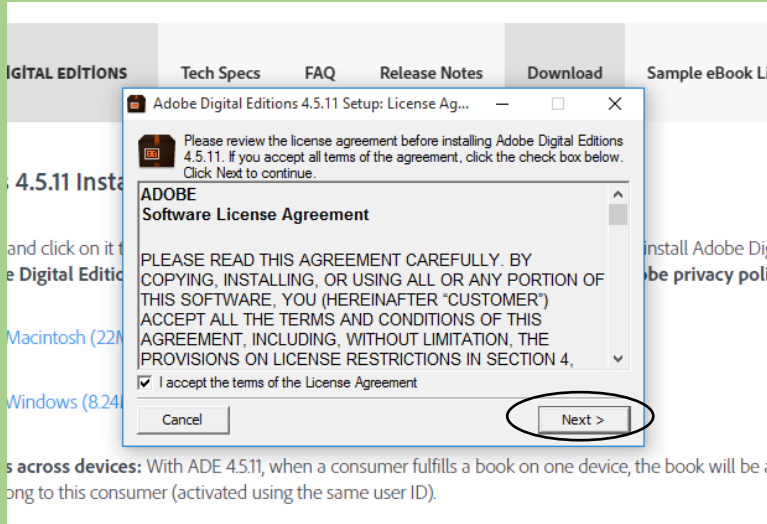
IGITAL EDITIONS Tech Specs FAQ Release Notes Download Sample eBook Li

s 4.5.11 Insta

and click on it t
e Digital Editio

install Adobe Di
be privacy poli

Macintosh (22M

Windows (8.24

s across devices: With ADE 4.5.11, when a consumer fulfills a book on one device, the book will be a
ong to this consumer (activated using the same user ID).

Adobe Digital Editions 4.5.11 Setup: License Ag...

Please review the license agreement before installing Adobe Digital Editions 4.5.11. If you accept all terms of the agreement, click the check box below. Click Next to continue.

ADOBE
Software License Agreement

PLEASE READ THIS AGREEMENT CAREFULLY. BY COPYING, INSTALLING, OR USING ALL OR ANY PORTION OF THIS SOFTWARE, YOU (HEREINAFTER "CUSTOMER") ACCEPT ALL THE TERMS AND CONDITIONS OF THIS AGREEMENT, INCLUDING, WITHOUT LIMITATION, THE PROVISIONS ON LICENSE RESTRICTIONS IN SECTION 4,

I accept the terms of the License Agreement

Cancel

Next >